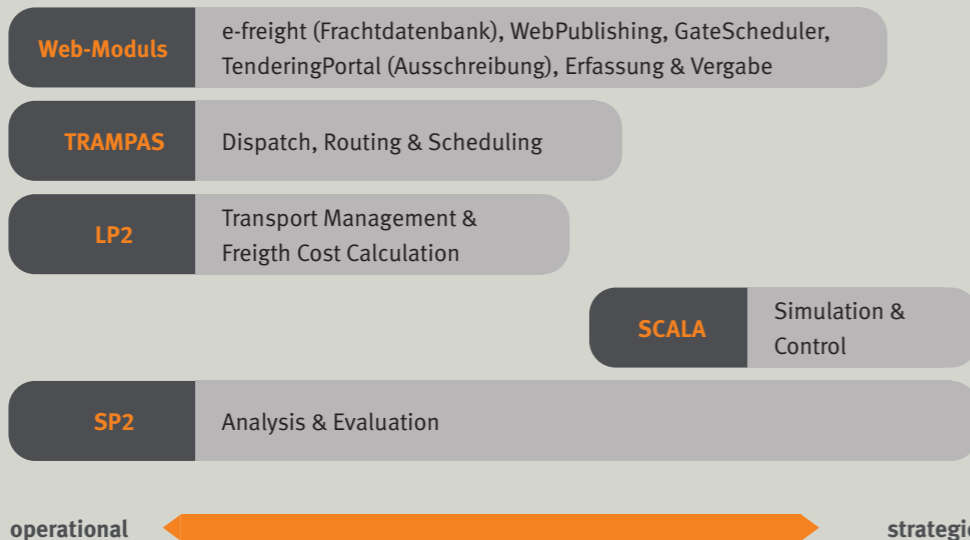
Web-Moduls
e-freight (Frachtdatenbank), WebPublishing, GateScheduler, TenderingPortal (Ausschreibung), Erfassung & Vergabe

TRAMPAS
Dispatch, Routing & Scheduling

LP2
Transport Management & Freigth Cost Calculation

SCALA
Simulation & Control

SP2
Analysis & Evaluation

operational
strategi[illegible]